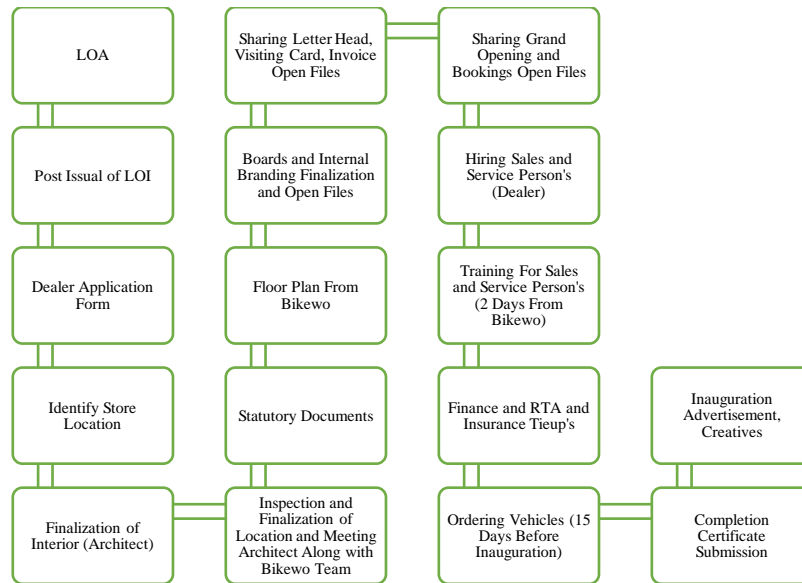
LOA

Post Issual of LOI

Dealer Application Form

Identify Store Location

Finalization of Interior (Architect)

Inspection and Finalization of Location and Meeting Architect Along with Bikewo Team

Statutory Documents

Floor Plan From Bikewo

Boards and Internal Branding Finalization and Open Files

Sharing Letter Head, Visiting Card, Invoice Open Files

Sharing Grand Opening and Bookings Open Files

Hiring Sales and Service Person's (Dealer)

Training For Sales and Service Person's (2 Days From Bikewo)

Finance and RTA and Insurance Tieup's

Ordering Vehicles (15 Days Before Inauguration)

Completion Certificate Submission

Inauguration Advertisement, Creatives